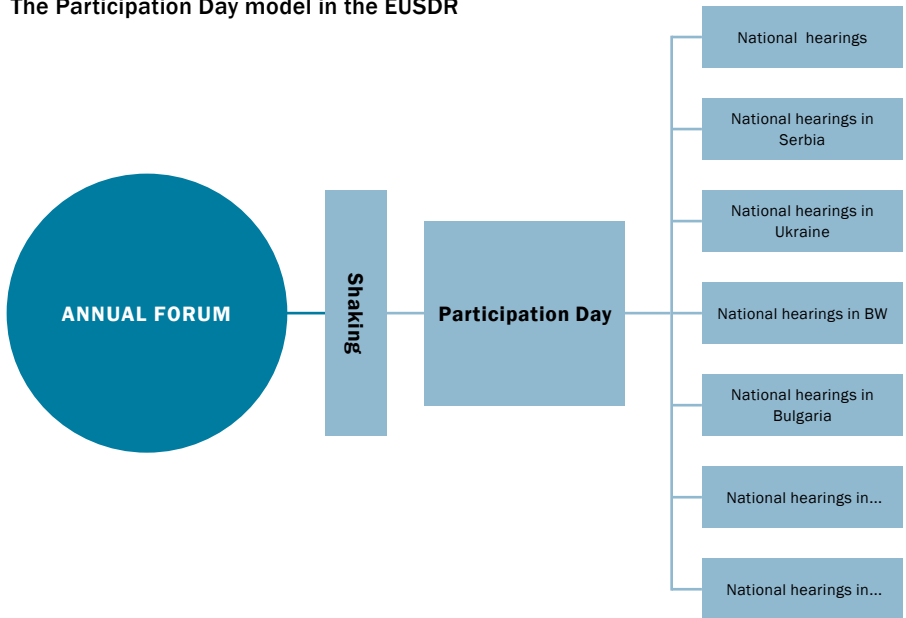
The Participation Day model in the EUSDR

ANNUAL FORUM

Shaking

Participation Day

National hearings

National hearings in Serbia

National hearings in Ukraine

National hearings in BW

National hearings in Bulgaria

National hearings in...

National hearings in...